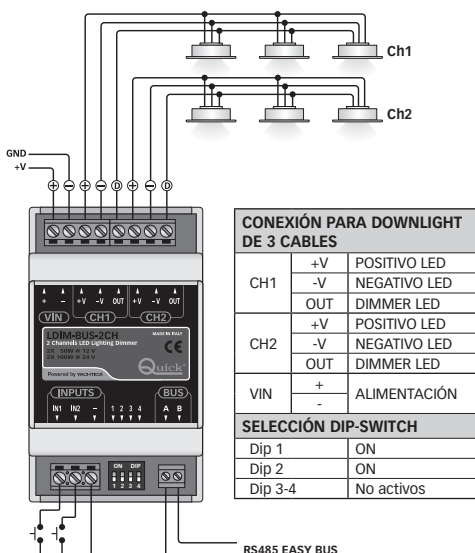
Ch1

Ch2

GND
+V

$\oplus$ $\ominus$ $\oplus$ $\ominus$ D $\oplus$ $\ominus$ D

+ – +V –V OUT +V –V OUT
VIN CH1 CH2

LDIM-BUS-2CH
2 Channels LED Lighting Dimmer
2X 50W @ 12 V
2X 100W @ 24 V
MADE IN ITALY
CE
Powered by
Quick

INPUTS
IN1 IN2 – 1 2 3 4
BUS
A B

ON DIP
1 2 3 4

RS485 EASY BUS

| CONEXIÓN PARA DOWNLIGHT DE 3 CABLES | | |
|---|---|---|
| CH1 | +V | POSITIVO LED |
| | -V | NEGATIVO LED |
| | OUT | DIMMER LED |
| CH2 | +V | POSITIVO LED |
| | -V | NEGATIVO LED |
| | OUT | DIMMER LED |
| VIN | + | ALIMENTACIÓN |
| | - | |

| SELECCIÓN DIP-SWITCH | |
|---|---|
| Dip 1 | ON |
| Dip 2 | ON |
| Dip 3-4 | No activos |